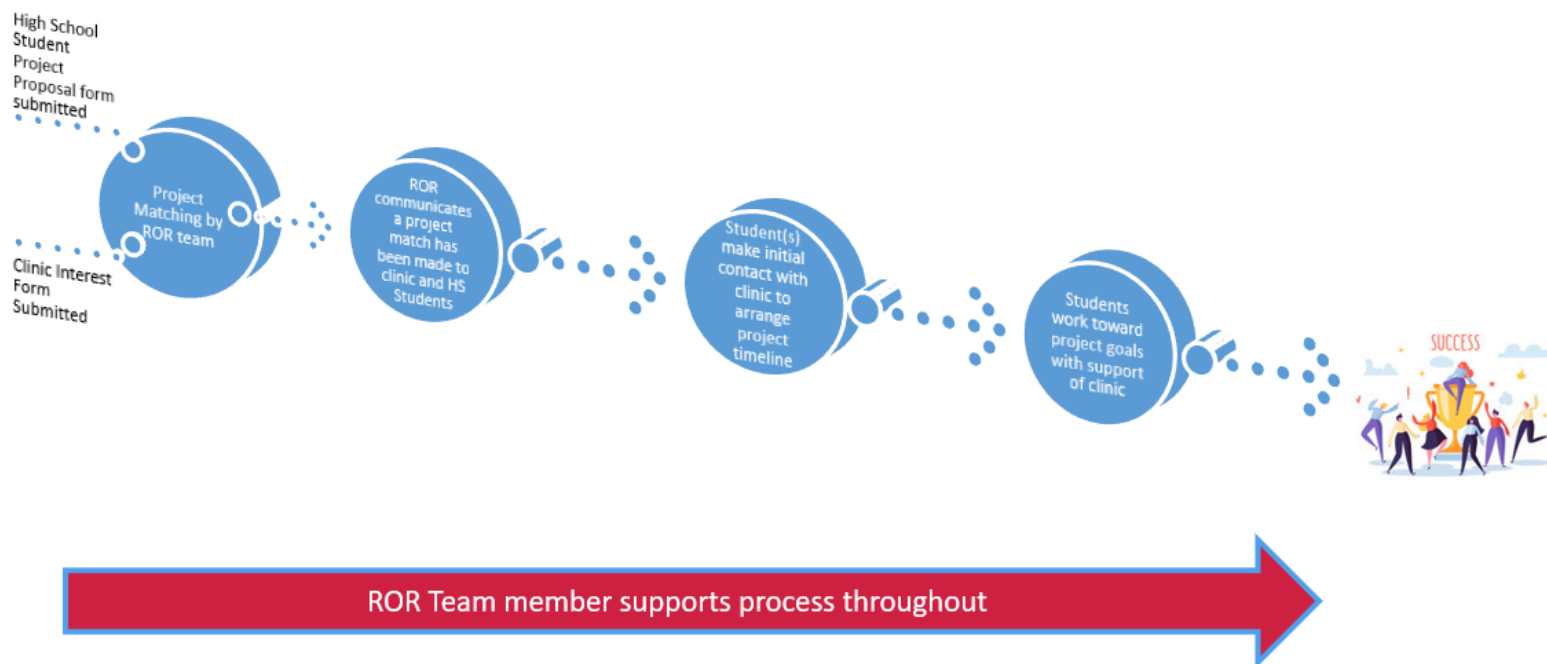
High School Student Project Proposal form submitted

Clinic Interest Form Submitted

Project Matching by ROR team

ROR communicates a project match has been made to clinic and HS Students

Student(s) make initial contact with clinic to arrange project timeline

Students work toward project goals with support of clinic

SUCCESS

ROR Team member supports process throughout